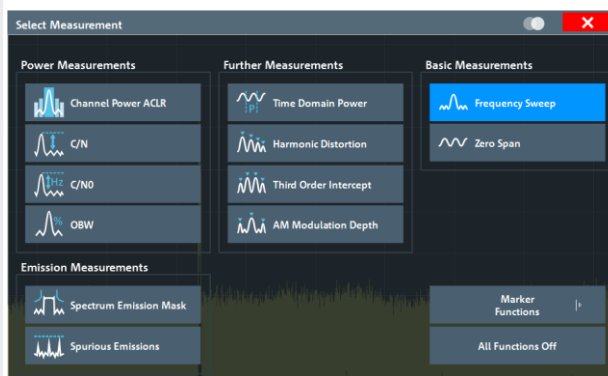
Select Measurement

Power Measurements

Channel Power ACLR

C/N

C/N0

OBW

Further Measurements

Time Domain Power

Harmonic Distortion

Third Order Intercept

AM Modulation Depth

Basic Measurements

Frequency Sweep

Zero Span

Emission Measurements

Spectrum Emission Mask

Spurious Emissions

Marker Functions

All Functions Off